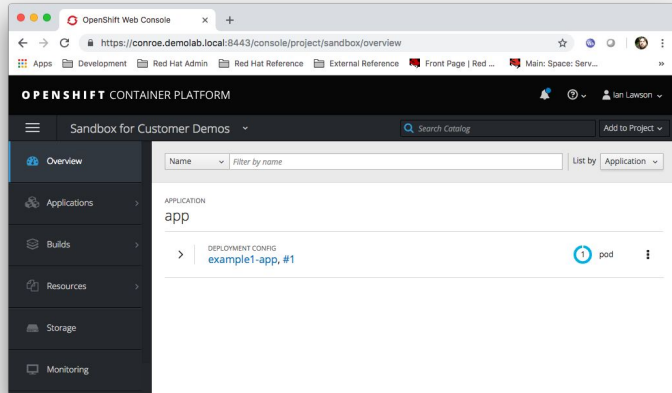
OpenShift Web Console ×
+
https://conroe.demolab.local:8443/console/project/sandbox/overview
Apps Development Red Hat Admin Red Hat Reference External Reference Front Page | Red ... Main: Space: Serv... »
OPENSHIFT CONTAINER PLATFORM
Ian Lawson
Sandbox for Customer Demos
Search Catalog
Add to Project
Overview
Applications
Builds
Resources
Storage
Monitoring
Name
Filter by name
List by Application
APPLICATION
app
DEPLOYMENT CONFIG
example1-app, #1
1 pod